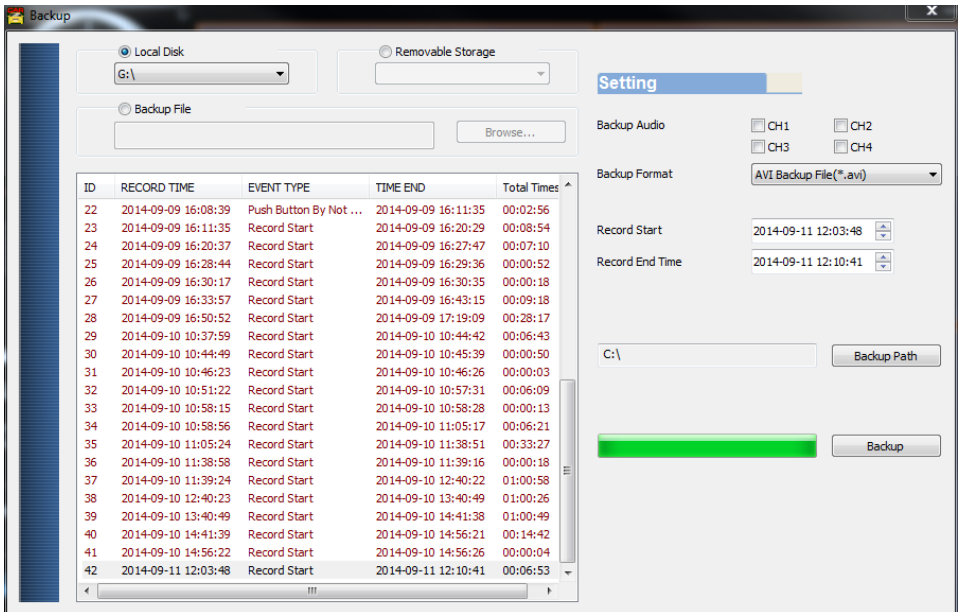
Backup

Local Disk
G:\

Removable Storage

Backup File

Browse...

| ID | RECORD TIME | EVENT TYPE | TIME END | Total Times |
|---|---|---|---|---|
| 22 | 2014-09-09 16:08:39 | Push Button By Not ... | 2014-09-09 16:11:35 | 00:02:56 |
| 23 | 2014-09-09 16:11:35 | Record Start | 2014-09-09 16:20:29 | 00:08:54 |
| 24 | 2014-09-09 16:20:37 | Record Start | 2014-09-09 16:27:47 | 00:07:10 |
| 25 | 2014-09-09 16:28:44 | Record Start | 2014-09-09 16:29:36 | 00:00:52 |
| 26 | 2014-09-09 16:30:17 | Record Start | 2014-09-09 16:30:35 | 00:00:18 |
| 27 | 2014-09-09 16:33:57 | Record Start | 2014-09-09 16:43:15 | 00:09:18 |
| 28 | 2014-09-09 16:50:52 | Record Start | 2014-09-09 17:19:09 | 00:28:17 |
| 29 | 2014-09-10 10:37:59 | Record Start | 2014-09-10 10:44:42 | 00:06:43 |
| 30 | 2014-09-10 10:44:49 | Record Start | 2014-09-10 10:45:39 | 00:00:50 |
| 31 | 2014-09-10 10:46:23 | Record Start | 2014-09-10 10:46:26 | 00:00:03 |
| 32 | 2014-09-10 10:51:22 | Record Start | 2014-09-10 10:57:31 | 00:06:09 |
| 33 | 2014-09-10 10:58:15 | Record Start | 2014-09-10 10:58:28 | 00:00:13 |
| 34 | 2014-09-10 10:58:56 | Record Start | 2014-09-10 11:05:17 | 00:06:21 |
| 35 | 2014-09-10 11:05:24 | Record Start | 2014-09-10 11:38:51 | 00:33:27 |
| 36 | 2014-09-10 11:38:58 | Record Start | 2014-09-10 11:39:16 | 00:00:18 |
| 37 | 2014-09-10 11:39:24 | Record Start | 2014-09-10 12:40:22 | 01:00:58 |
| 38 | 2014-09-10 12:40:23 | Record Start | 2014-09-10 13:40:49 | 01:00:26 |
| 39 | 2014-09-10 13:40:49 | Record Start | 2014-09-10 14:41:38 | 01:00:49 |
| 40 | 2014-09-10 14:41:39 | Record Start | 2014-09-10 14:56:21 | 00:14:42 |
| 41 | 2014-09-10 14:56:22 | Record Start | 2014-09-10 14:56:26 | 00:00:04 |
| 42 | 2014-09-11 12:03:48 | Record Start | 2014-09-11 12:10:41 | 00:06:53 |

Setting

Backup Audio
CH1
CH2
CH3
CH4

Backup Format
AVI Backup File(*.avi)

Record Start
2014-09-11 12:03:48

Record End Time
2014-09-11 12:10:41

C:\
Backup Path

Backup